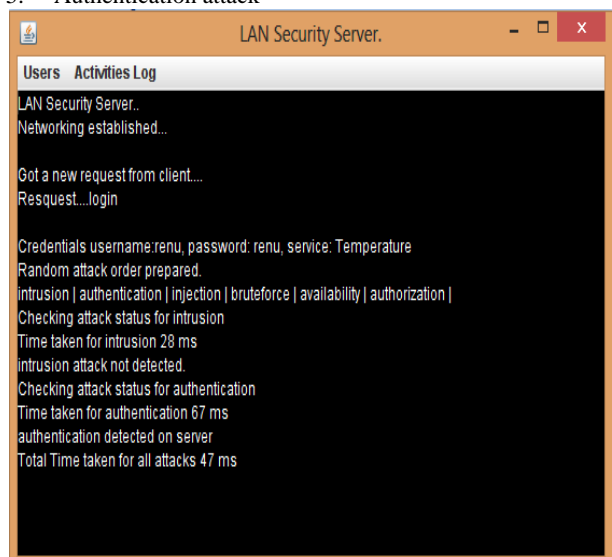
3. Authentication attack

LAN Security Server.

Users Activities Log

LAN Security Server..
Networking established...

Got a new request from client....
Resquest....login

Credentials username:renu, password: renu, service: Temperature
Random attack order prepared.
intrusion | authentication | injection | bruteforce | availability | authorization |
Checking attack status for intrusion
Time taken for intrusion 28 ms
intrusion attack not detected.
Checking attack status for authentication
Time taken for authentication 67 ms
authentication detected on server
Total Time taken for all attacks 47 ms